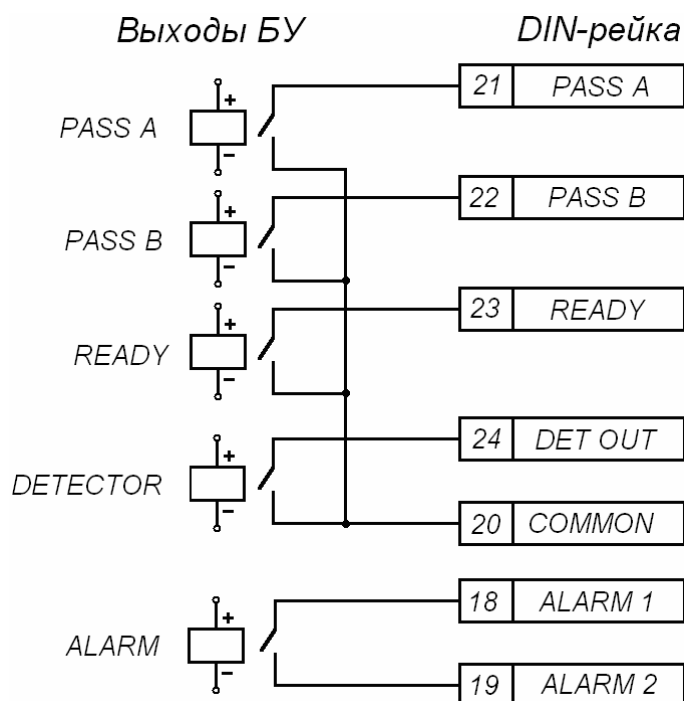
Выходы БУ

DIN-рейка

PASS A
+
-

PASS B
+
-

READY
+
-

DETECTOR
+
-

ALARM
+
-

| 21 | PASS A |
|---|---|
| 22 | PASS B |
| 23 | READY |
| 24 | DET OUT |
| 20 | COMMON |
| 18 | ALARM 1 |
| 19 | ALARM 2 |